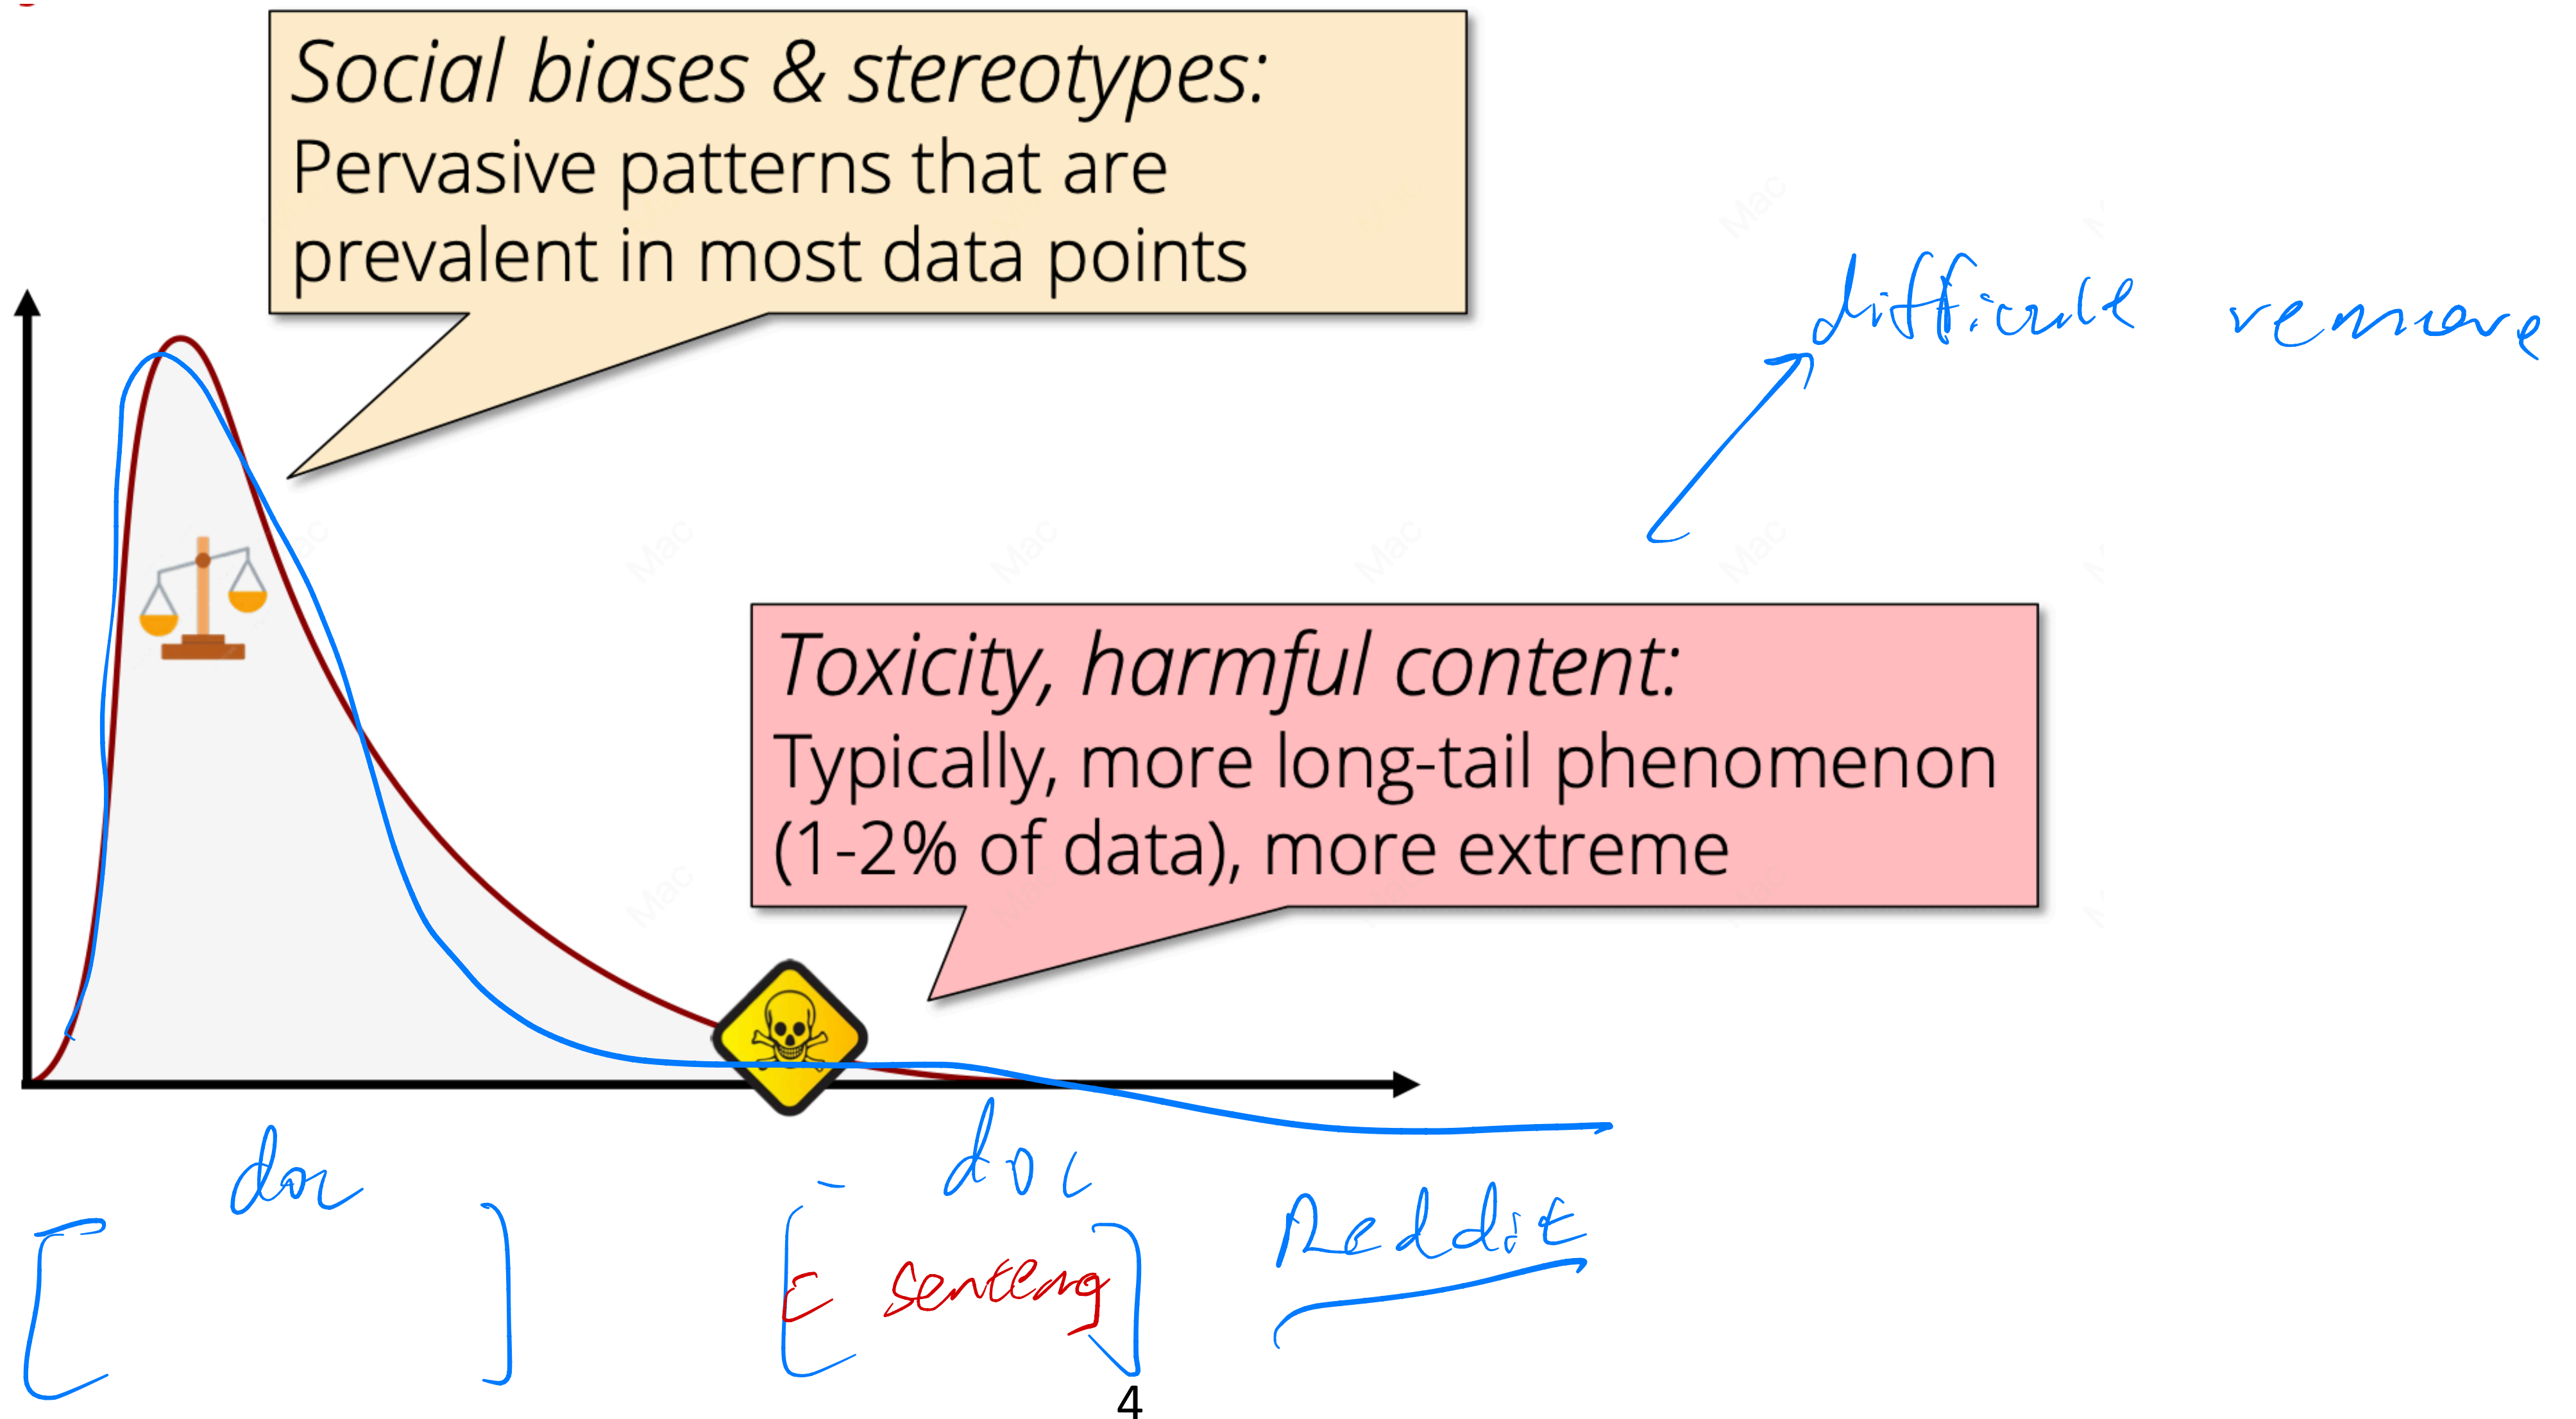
Social biases & stereotypes:
Pervasive patterns that are prevalent in most data points

difficult remove

Toxicity, harmful content:
Typically, more long-tail phenomenon (1-2% of data), more extreme

doc

doc

sentence

Reddit

4